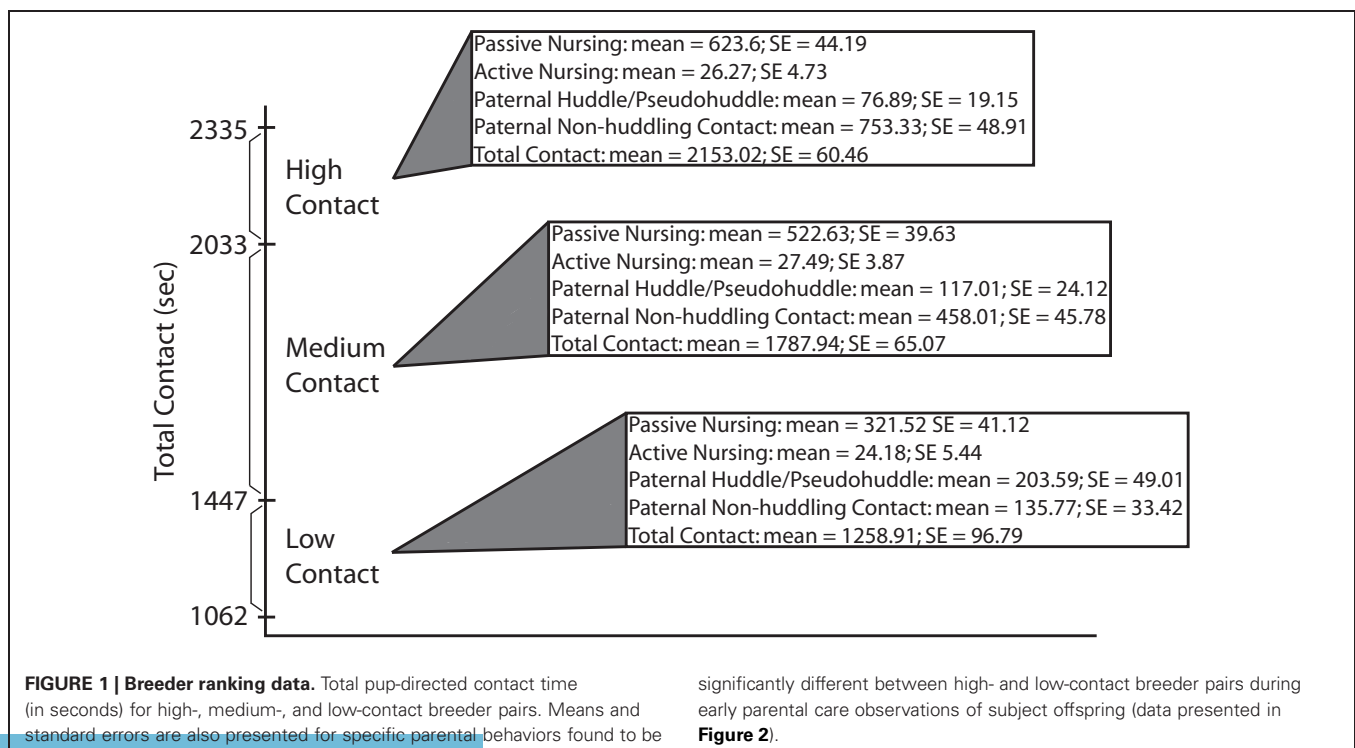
Passive Nursing: mean = 623.6; SE = 44.19
Active Nursing: mean = 26.27; SE 4.73
Paternal Huddle/Pseudohuddle: mean = 76.89; SE = 19.15
Paternal Non-huddling Contact: mean = 753.33; SE = 48.91
Total Contact: mean = 2153.02; SE = 60.46

2335

High Contact

2033

Passive Nursing: mean = 522.63; SE = 39.63
Active Nursing: mean = 27.49; SE 3.87
Paternal Huddle/Pseudohuddle: mean = 117.01; SE = 24.12
Paternal Non-huddling Contact: mean = 458.01; SE = 45.78
Total Contact: mean = 1787.94; SE = 65.07

Total Contact (sec)

Medium Contact

Passive Nursing: mean = 321.52 SE = 41.12
Active Nursing: mean = 24.18; SE 5.44
Paternal Huddle/Pseudohuddle: mean = 203.59; SE = 49.01
Paternal Non-huddling Contact: mean = 135.77; SE = 33.42
Total Contact: mean = 1258.91; SE = 96.79

1447

Low Contact

1062

**FIGURE 1 | Breeder ranking data.** Total pup-directed contact time (in seconds) for high-, medium-, and low-contact breeder pairs. Means and standard errors are also presented for specific parental behaviors found to be significantly different between high- and low-contact breeder pairs during early parental care observations of subject offspring (data presented in **Figure 2**).